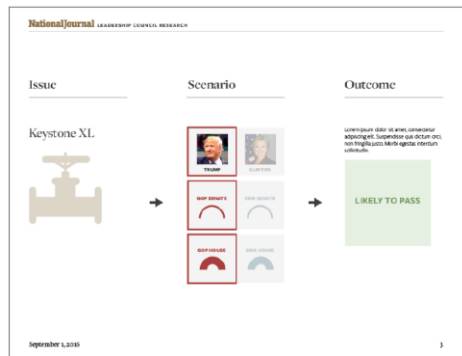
NationalJournal LEADERSHIP COUNCIL RESEARCH

Issue

Scenario

Outcome

Keystone XL

TRUMP

CLINTON

GOP SENATE

DEM SENATE

GOP HOUSE

DEM HOUSE

Lorem ipsum dolor sit amet, consectetur adipiscing elit. Suspendisse quis dictum orci, non fringilla justo. Morbi egestas interdum sollicitudin.

LIKELY TO PASS

September 1, 2016

3